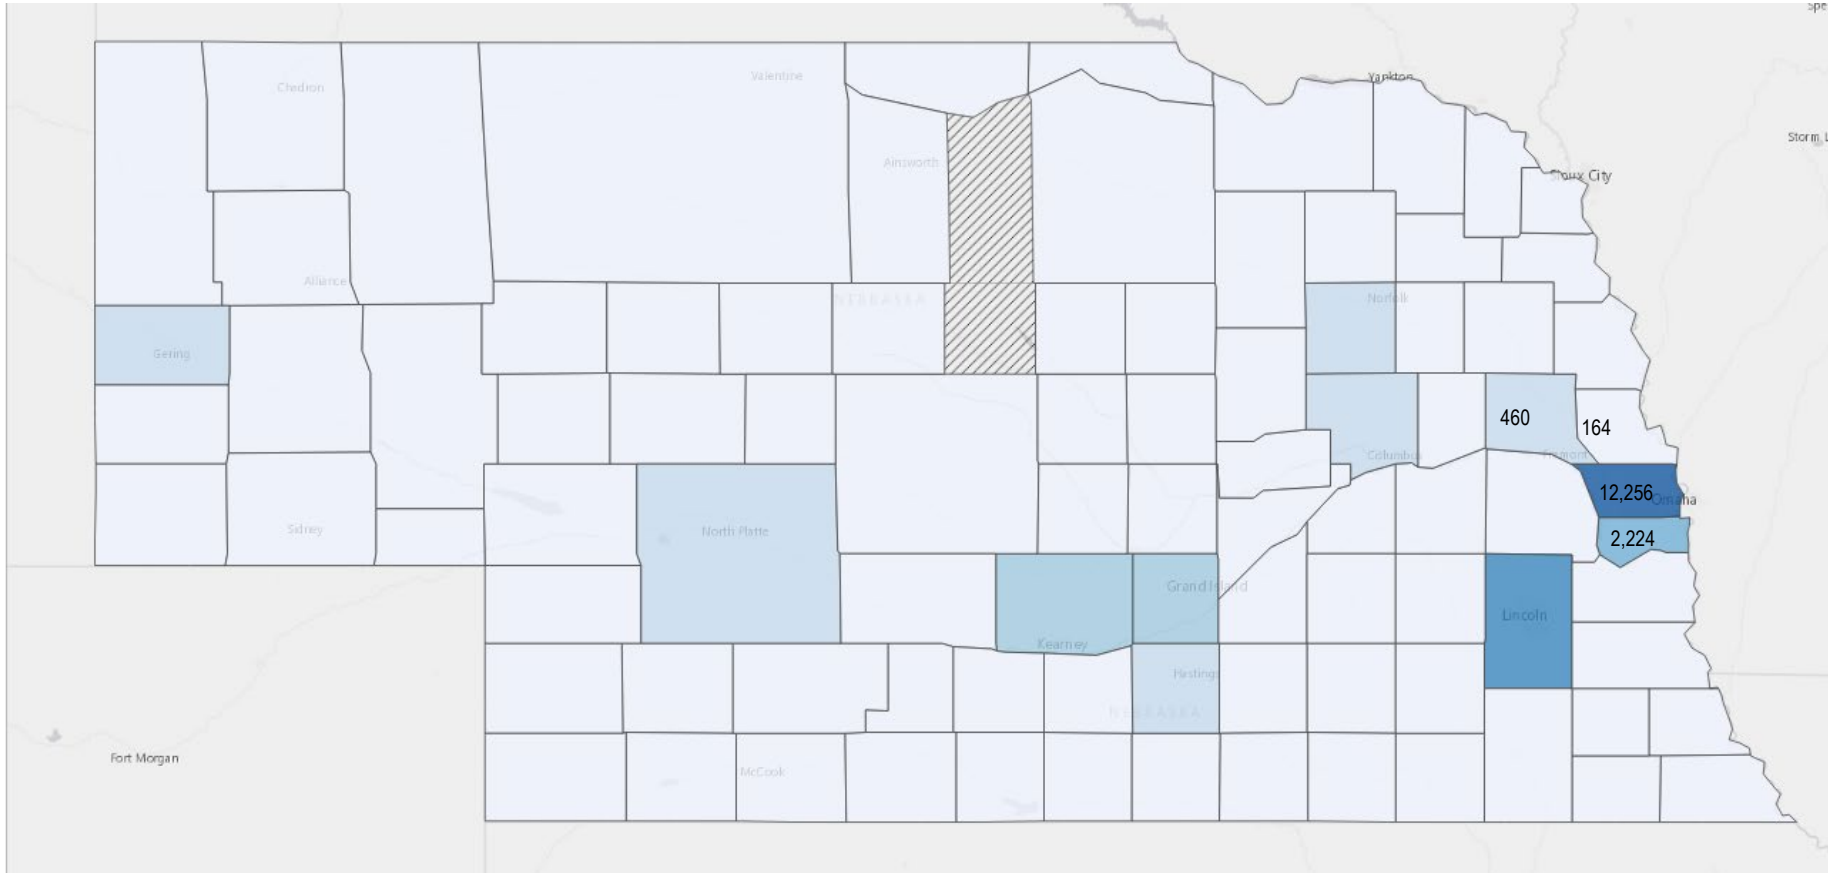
Spe
Chadron
Valentine
Yankton
Storm L
Ainsworth
Sioux City
Alliance
NEBRASKA
Norfolk
Gering
460
164
Columbus
Fremont
12,256
Omaha
Sidney
North Platte
2,224
Grand Island
Lincoln
Kearney
Hastings
NEBRASKA
Fort Morgan
McCook